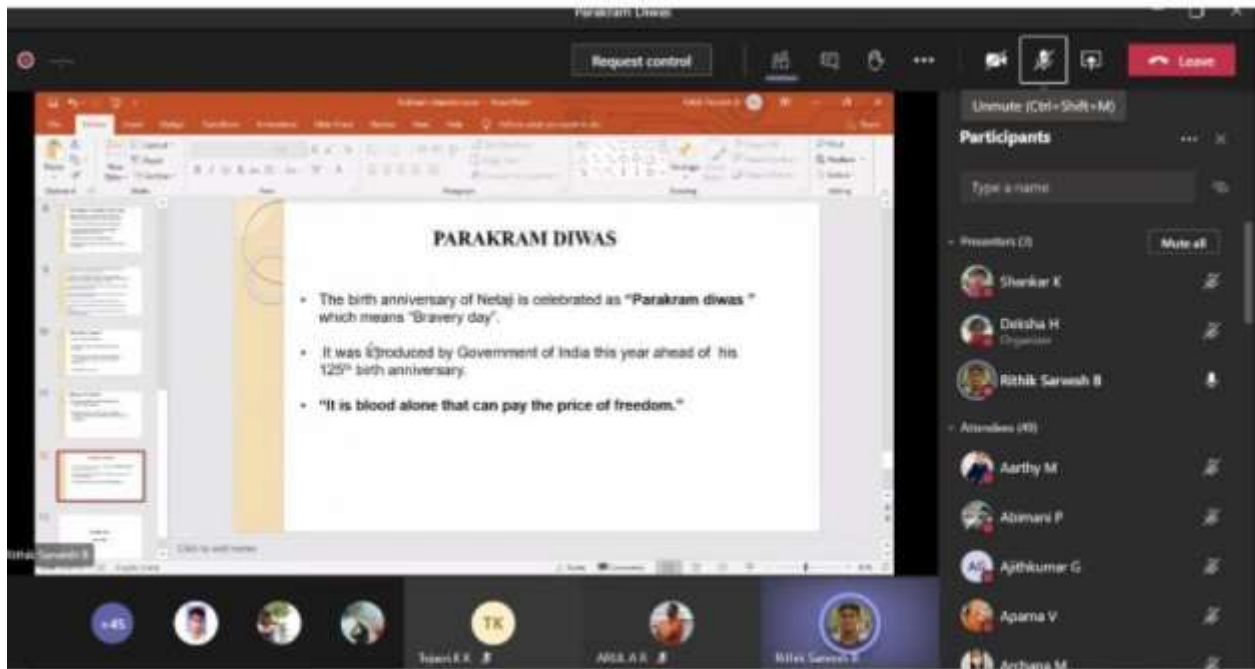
Parakram Diwas

Request control

Leave

Unmute (Ctrl+Shift+M)

Participants

Type a name

Presenters (3)

Mute all

Shankar K

Deiksha H
Organizer

Rithik Sarvesh B

Attendees (49)

Aarthy M

Abimani P

Ajithkumar G

Aparna V

Archana M

PARAKRAM DIWAS

• The birth anniversary of Netaji is celebrated as **"Parakram diwas "** which means "Bravery day".

• It was introduced by Government of India this year ahead of his 125th birth anniversary.

• **"It is blood alone that can pay the price of freedom."**

Click to add notes

Rithik Sarvesh B

+45

TK

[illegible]

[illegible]

Rithik Sarvesh B